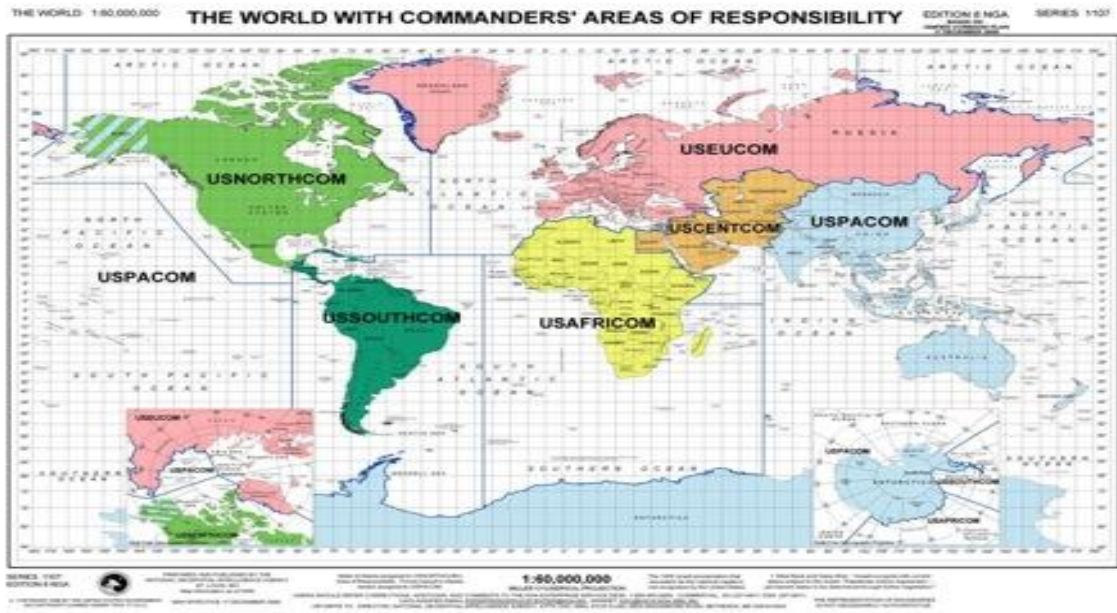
THE WORLD 1:60,000,000

THE WORLD WITH COMMANDERS' AREAS OF RESPONSIBILITY

EDITION 8 NGA

SERIES 1107

ARCTIC OCEAN

ARCTIC OCEAN

RUSSIA

USEUCOM

USNORTHCOM

NORTH ATLANTIC OCEAN

USCENTCOM

USPACOM

NORTH PACIFIC OCEAN

NORTH PACIFIC OCEAN

USPACOM

USSOUTHCOM

USAFRICOM

INDIAN OCEAN

AUSTRALIA

SOUTH PACIFIC OCEAN

SOUTH ATLANTIC OCEAN

SOUTHERN OCEAN

ANTARCTICA

USEUCOM

USPACOM

USNORTHCOM

USPACOM

USSOUTHCOM

USAFRICOM

SERIES 1107

EDITION 8 NGA

1:60,000,000

MILLER CYLINDRICAL PROJECTION

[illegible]